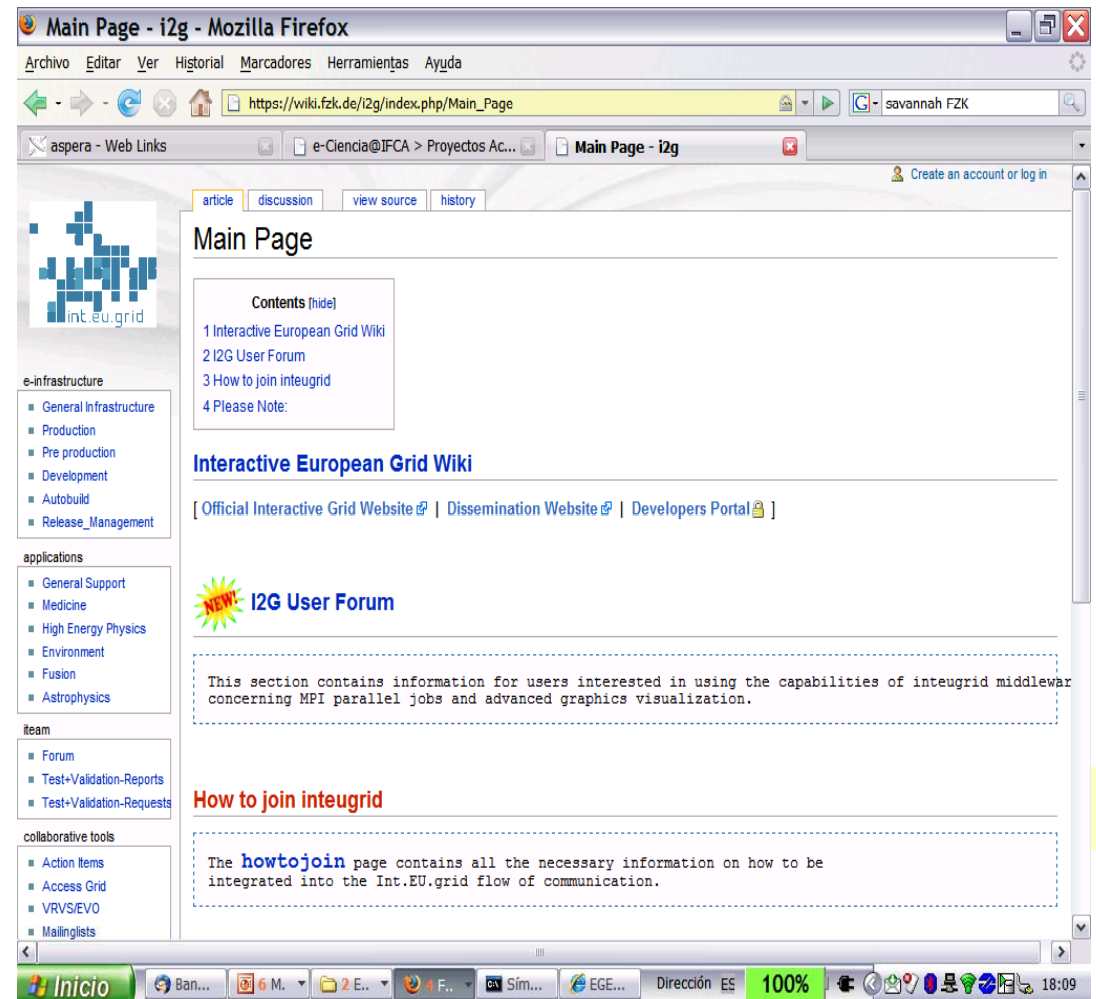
Main Page - i2g - Mozilla Firefox

Archivo Editar Ver Historial Marcadores Herramientas Ayuda

https://wiki.fzk.de/i2g/index.php/Main_Page

savannah FZK

aspera - Web Links | e-Ciencia@IFCA > Proyectos Ac... | Main Page - i2g

Create an account or log in

article | discussion | view source | history

int.eu.grid

Main Page

Contents [hide]
1 Interactive European Grid Wiki
2 I2G User Forum
3 How to join inteugrid
4 Please Note:

e-infrastructure
- General Infrastructure
- Production
- Pre production
- Development
- Autobuild
- Release_Management

applications
- General Support
- Medicine
- High Energy Physics
- Environment
- Fusion
- Astrophysics

iteam
- Forum
- Test+Validation-Reports
- Test+Validation-Requests

collaborative tools
- Action Items
- Access Grid
- VRVS/EVO
- Mailinglists

Interactive European Grid Wiki

[ Official Interactive Grid Website | Dissemination Website | Developers Portal ]

NEW! I2G User Forum

This section contains information for users interested in using the capabilities of inteugrid middlewar concerning MPI parallel jobs and advanced graphics visualization.

How to join inteugrid

The howtojoin page contains all the necessary information on how to be integrated into the Int.EU.grid flow of communication.

Inicio | Ban... | 6 M. | 2 E.. | 4 F.. | Sím... | EGE... | Dirección ES | 100% | 18:09